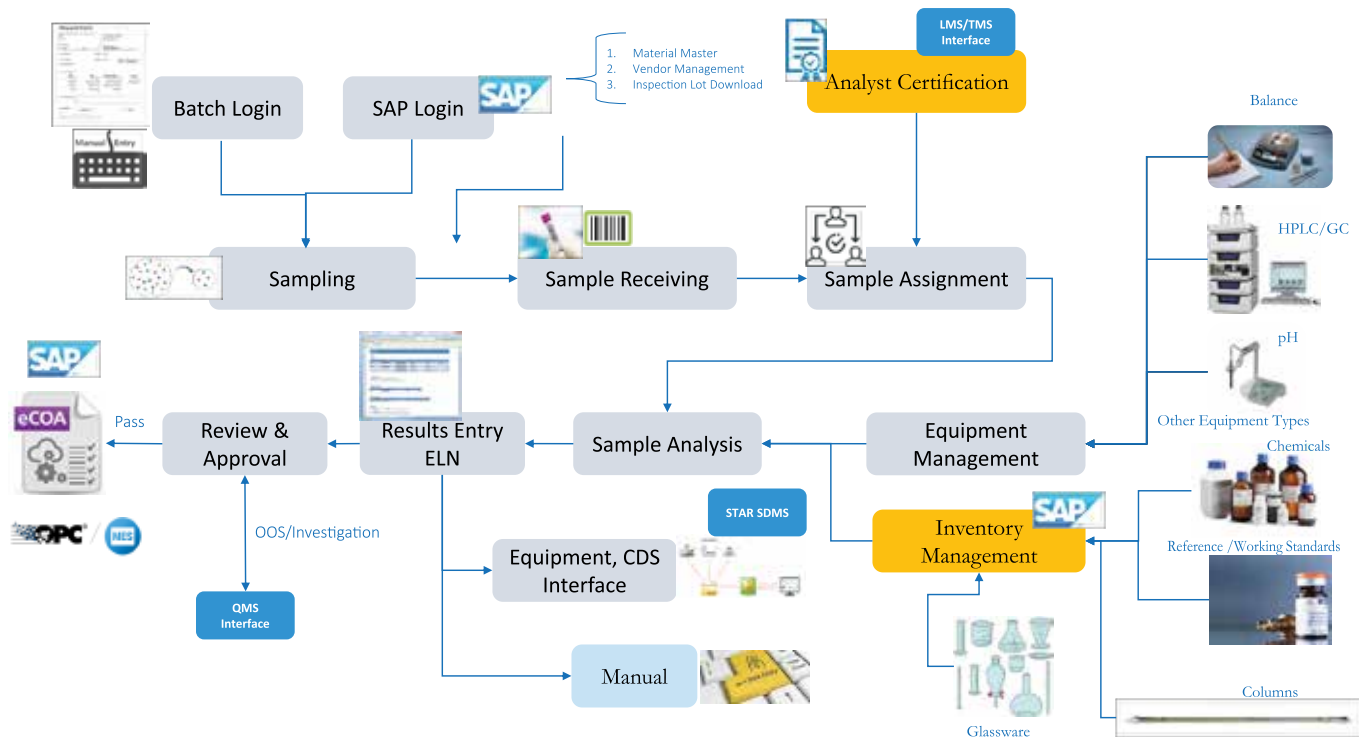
Manual Entry

Batch Login

SAP Login

SAP

1. Material Master
2. Vendor Management
3. Inspection Lot Download

LMS/TMS Interface

Analyst Certification

Balance

HPLC/GC

pH

Other Equipment Types

Sampling

Sample Receiving

Sample Assignment

SAP

eCOA

Pass

Review & Approval

Results Entry ELN

Sample Analysis

Equipment Management

Chemicals

OPC / MES

OOS/Investigation

STAR SDMS

Equipment, CDS Interface

SAP

Inventory Management

Reference /Working Standards

QMS Interface

Manual

Columns

Glassware